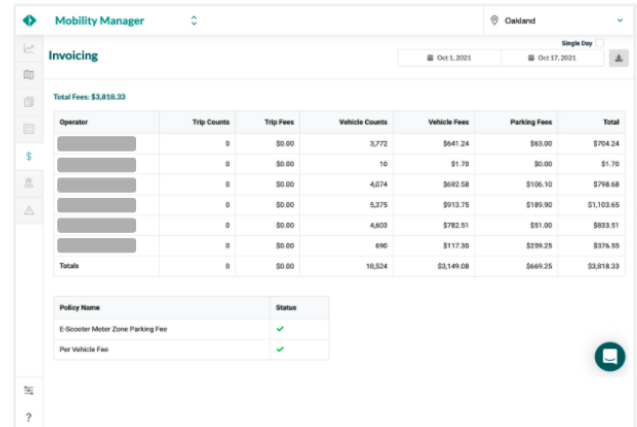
Mobility Manager

Oakland

Invoicing

Single Day

Oct 1, 2021

Oct 17, 2021

Total Fees: $3,818.33

| Operator | Trip Counts | Trip Fees | Vehicle Counts | Vehicle Fees | Parking Fees | Total |
|---|---|---|---|---|---|---|
| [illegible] | 0 | $0.00 | 3,772 | $641.24 | $63.00 | $704.24 |
| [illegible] | 0 | $0.00 | 10 | $1.70 | $0.00 | $1.70 |
| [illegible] | 0 | $0.00 | 4,074 | $692.58 | $106.10 | $798.68 |
| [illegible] | 0 | $0.00 | 5,375 | $913.75 | $189.90 | $1,103.65 |
| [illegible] | 0 | $0.00 | 4,603 | $782.51 | $51.00 | $833.51 |
| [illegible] | 0 | $0.00 | 690 | $117.30 | $259.25 | $376.55 |
| Totals | 0 | $0.00 | 18,524 | $3,149.08 | $669.25 | $3,818.33 |

| Policy Name | Status |
|---|---|
| E-Scooter Meter Zone Parking Fee | ✓ |
| Per Vehicle Fee | ✓ |

?